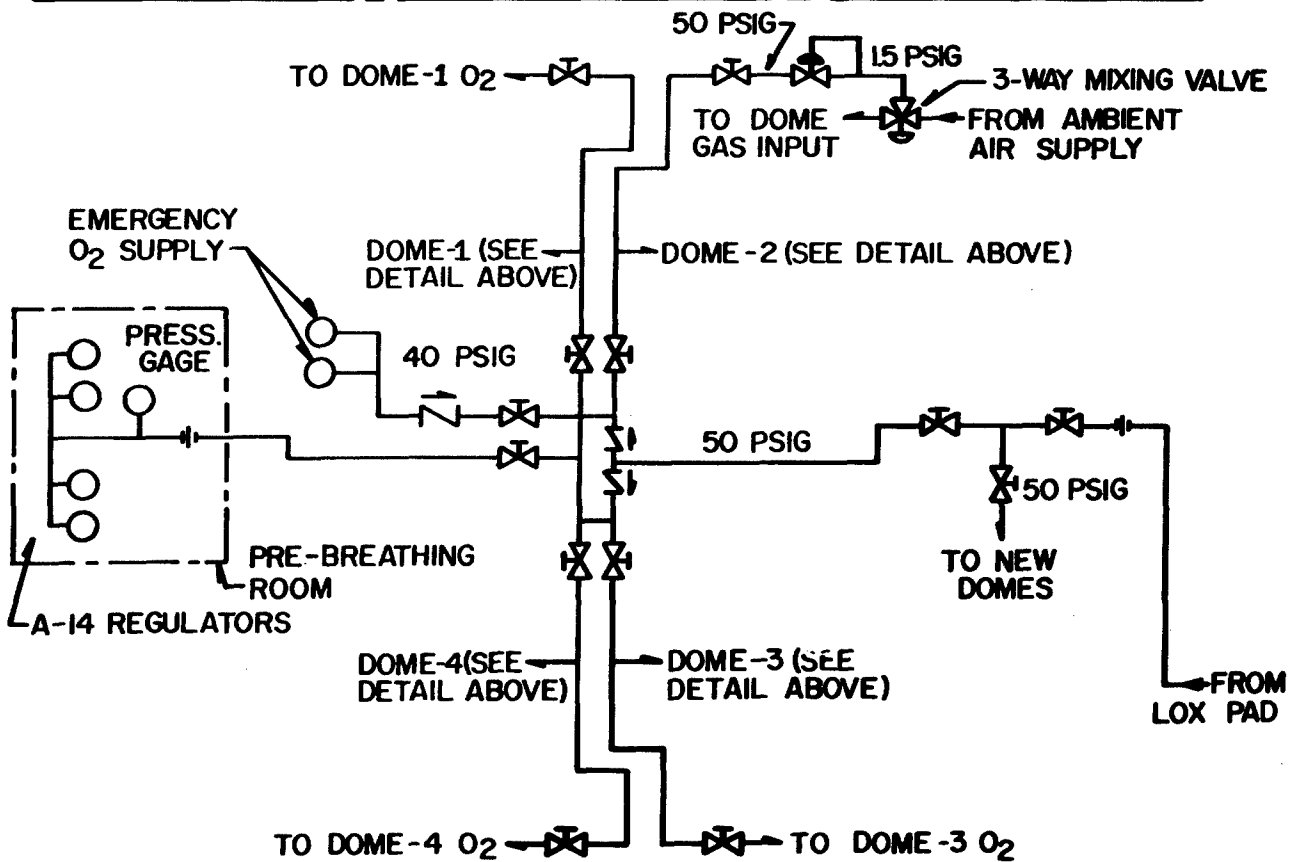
50 PSIG

1.5 PSIG

TO DOME-1 $O_2$

3-WAY MIXING VALVE

TO DOME GAS INPUT

FROM AMBIENT AIR SUPPLY

EMERGENCY $O_2$ SUPPLY

DOME-1 (SEE DETAIL ABOVE)

DOME-2 (SEE DETAIL ABOVE)

PRESS. GAGE

40 PSIG

50 PSIG

50 PSIG

TO NEW DOMES

PRE-BREATHING ROOM

A-14 REGULATORS

DOME-4(SEE DETAIL ABOVE)

DOME-3 (SEE DETAIL ABOVE)

FROM LOX PAD

TO DOME-4 $O_2$

TO DOME-3 $O_2$